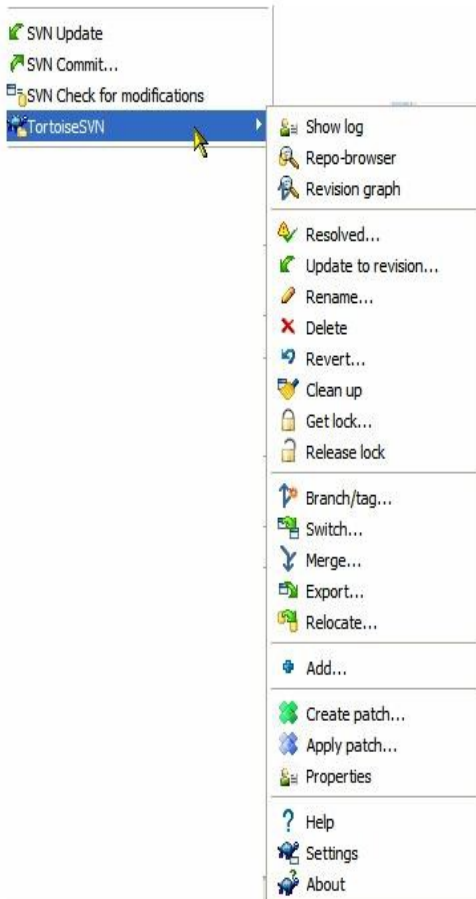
SVN Update
SVN Commit...
SVN Check for modifications
TortoiseSVN

Show log
Repo-browser
Revision graph

Resolved...
Update to revision...
Rename...
Delete
Revert...
Clean up
Get lock...
Release lock

Branch/tag...
Switch...
Merge...
Export...
Relocate...

Add...

Create patch...
Apply patch...
Properties

Help
Settings
About